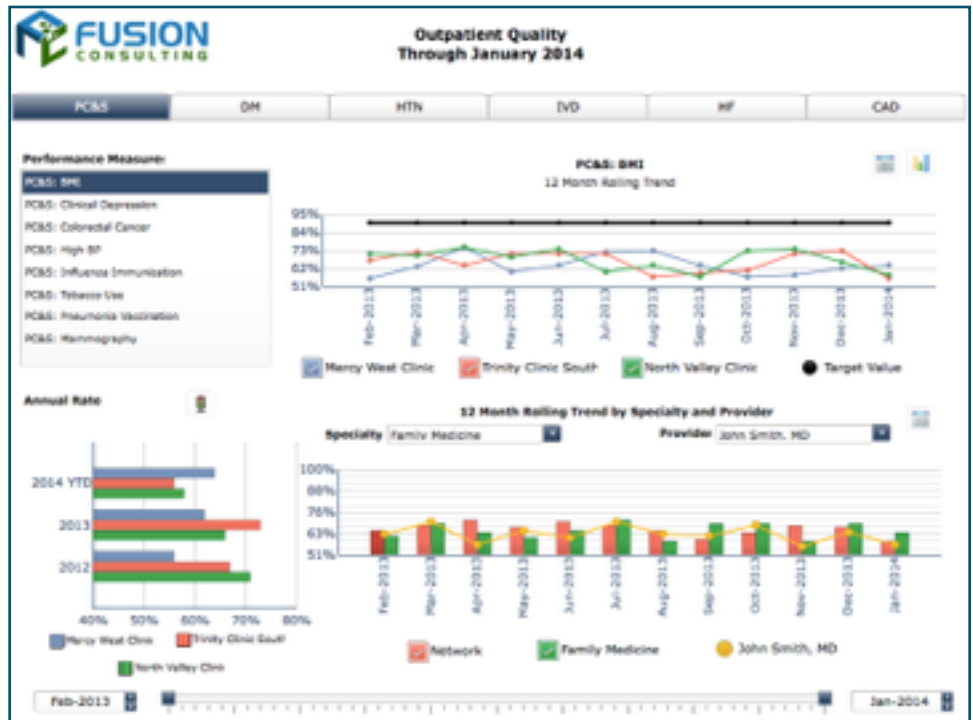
FUSION CONSULTING

Outpatient Quality
Through January 2014

PC&S | DM | HTN | IVD | HF | CAD

Performance Measure:

PC&S: BMI
PC&S: Clinical Depression
PC&S: Colorectal Cancer
PC&S: High BP
PC&S: Influenza Immunization
PC&S: Tobacco Use
PC&S: Pneumonia Vaccination
PC&S: Mammography

PC&S: BMI
12 Month Rolling Trend

95%
84%
73%
62%
51%

Feb-2013 Mar-2013 Apr-2013 May-2013 Jun-2013 Jul-2013 Aug-2013 Sep-2013 Oct-2013 Nov-2013 Dec-2013 Jan-2014

Mercy West Clinic | Trinity Clinic South | North Valley Clinic | Target Value

Annual Rate

2014 YTD
2013
2012

40% 50% 60% 70% 80%

Mercy West Clinic | Trinity Clinic South | North Valley Clinic

12 Month Rolling Trend by Specialty and Provider

Specialty Family Medicine
Provider John Smith, MD

100%
88%
76%
63%
51%

Feb-2013 Mar-2013 Apr-2013 May-2013 Jun-2013 Jul-2013 Aug-2013 Sep-2013 Oct-2013 Nov-2013 Dec-2013 Jan-2014

Network | Family Medicine | John Smith, MD

Feb-2013 | Jan-2014